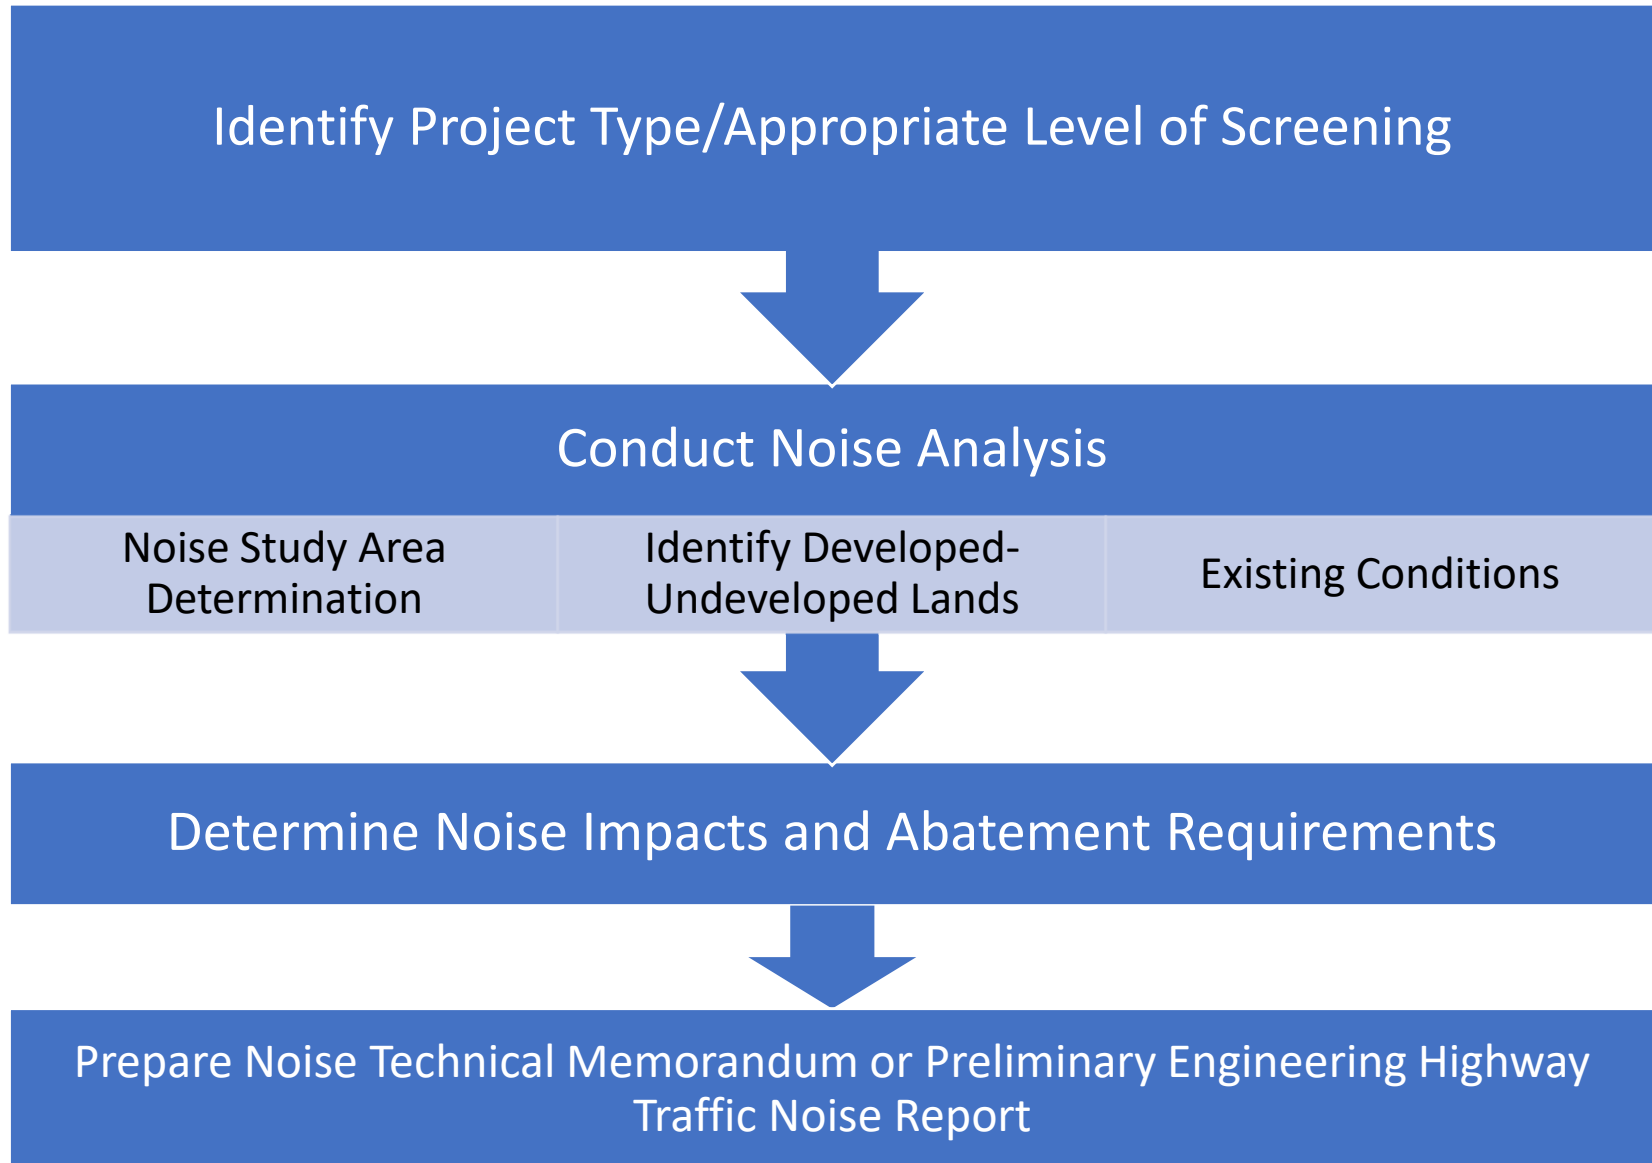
Identify Project Type/Appropriate Level of Screening

Conduct Noise Analysis

Noise Study Area Determination

Identify Developed-Undeveloped Lands

Existing Conditions

Determine Noise Impacts and Abatement Requirements

Prepare Noise Technical Memorandum or Preliminary Engineering Highway Traffic Noise Report